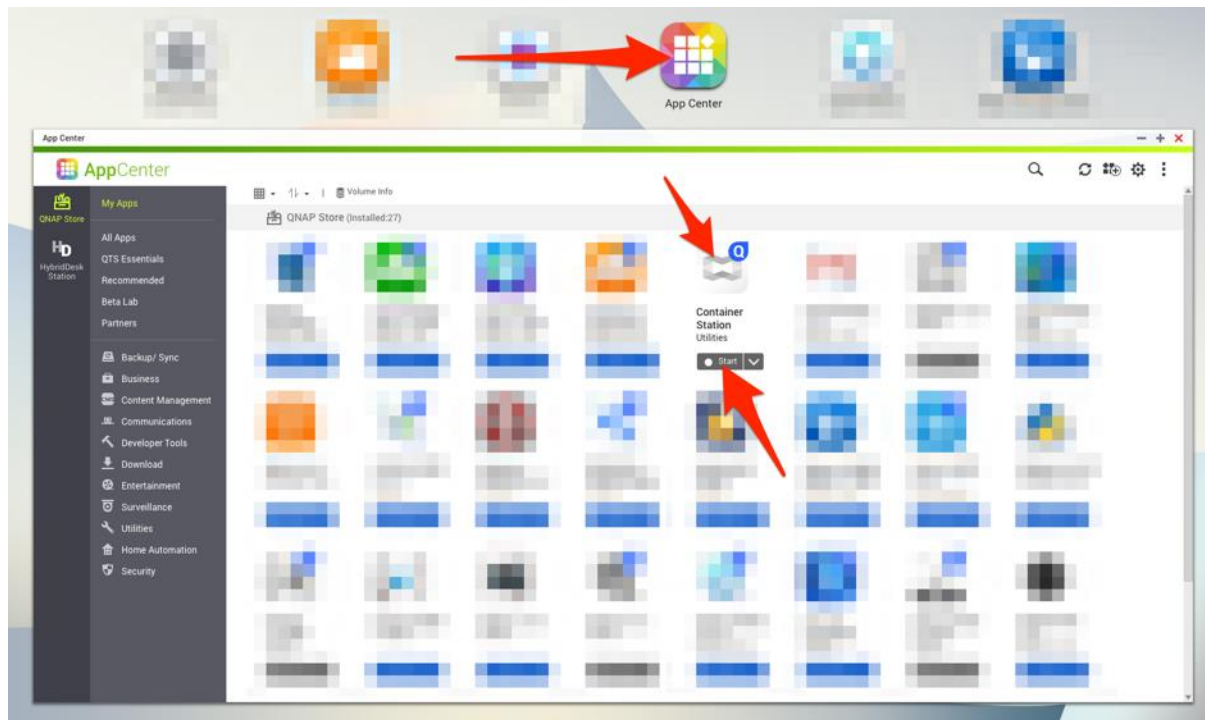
App Center

App Center

AppCenter

QNAP Store

HybridDesk Station

My Apps

All Apps
QTS Essentials
Recommended
Beta Lab
Partners

Backup/ Sync
Business
Content Management
Communications
Developer Tools
Download
Entertainment
Surveillance
Utilities
Home Automation
Security

Volume Info

QNAP Store (Installed:27)

Container Station
Utilities

Start